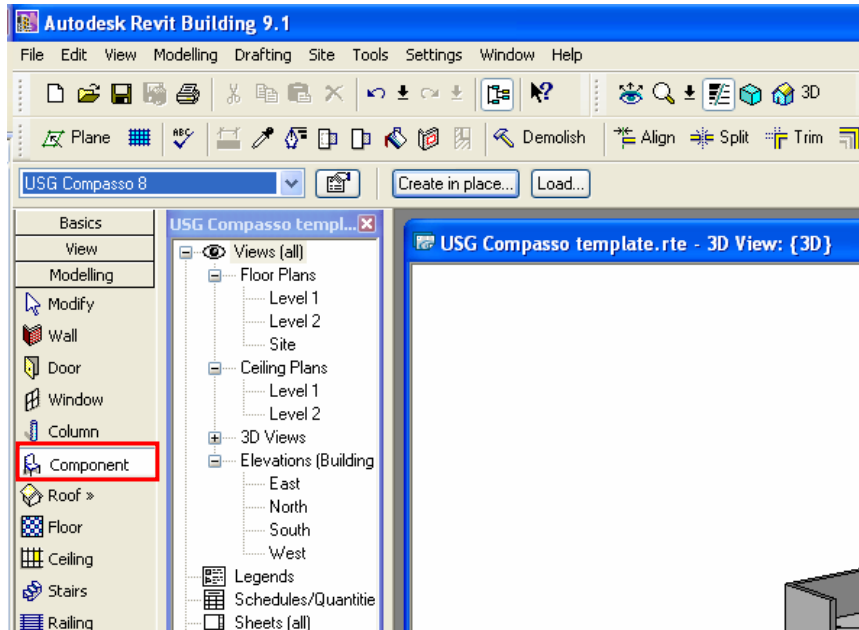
Autodesk Revit Building 9.1

File Edit View Modelling Drafting Site Tools Settings Window Help

3D

Plane Demolish Align Split Trim

USG Compasso 8

Create in place... Load...

Basics
View
Modelling
Modify
Wall
Door
Window
Column
Component
Roof »
Floor
Ceiling
Stairs
Railing

USG Compasso templ...

Views (all)
Floor Plans
Level 1
Level 2
Site
Ceiling Plans
Level 1
Level 2
3D Views
Elevations (Building
East
North
South
West
Legends
Schedules/Quantitie
Sheets (all)

USG Compasso template.rte - 3D View: {3D}